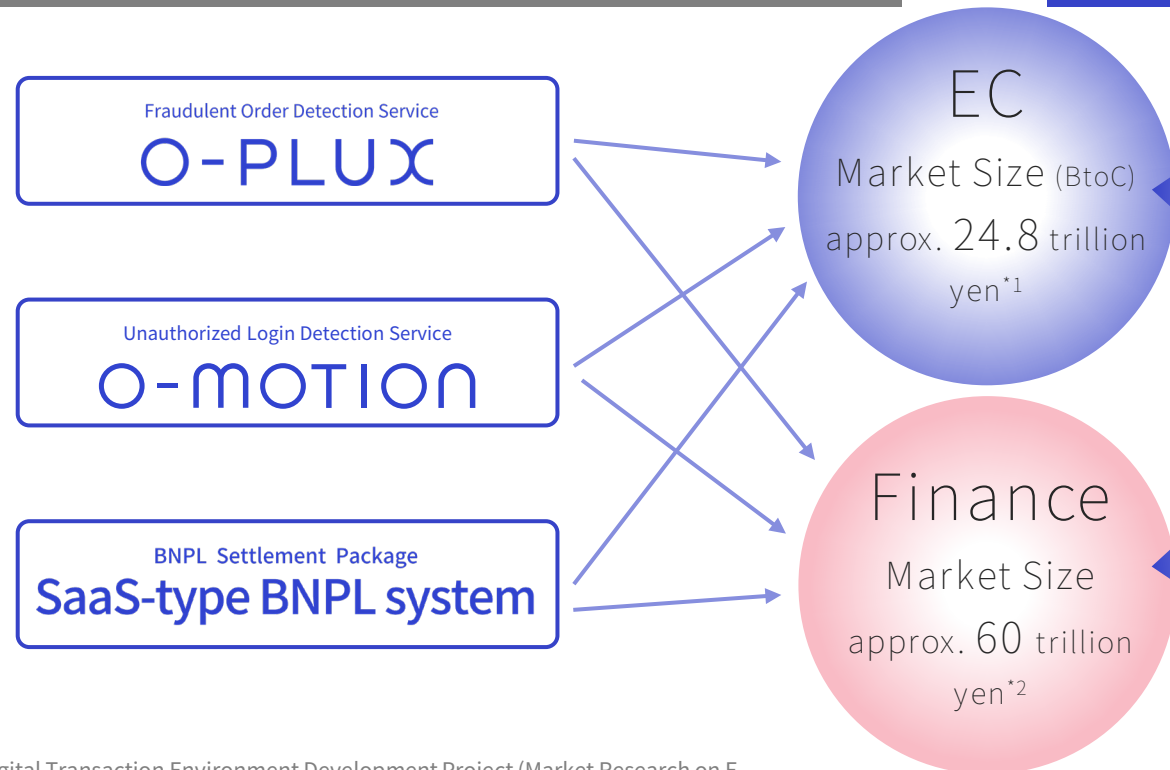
Fraudulent Order Detection Service

O-PLUX

Unauthorized Login Detection Service

O-MOTION

BNPL Settlement Package

SaaS-type BNPL system

EC

Market Size (BtoC) approx. 24.8 trillion yen$^{*1}$

Finance

Market Size approx. 60 trillion yen$^{*2}$

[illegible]igital Transaction Environment Development Project (Market Research on E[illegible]